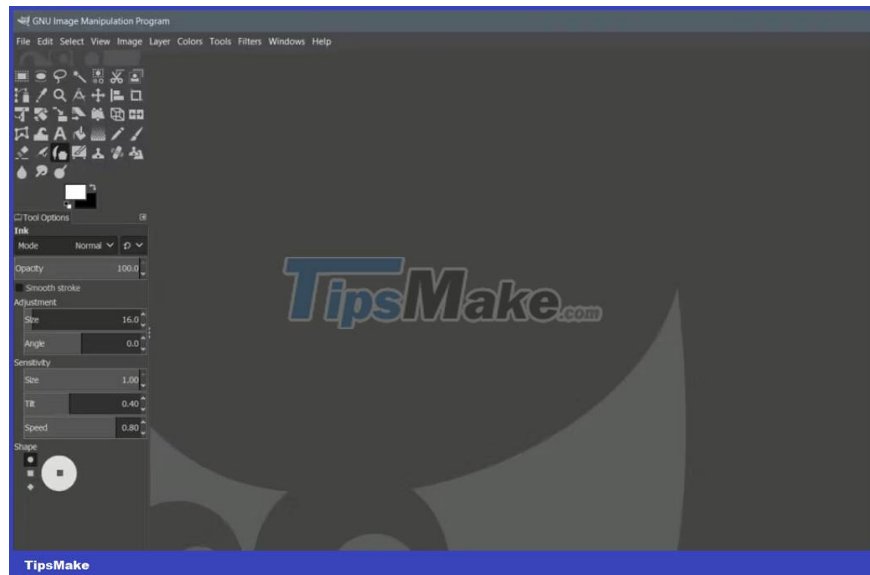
GNU Image Manipulation Program

File Edit Select View Image Layer Colors Tools Filters Windows Help

Tool Options

Ink

Mode Normal

Opacity 100.0

Smooth stroke

Adjustment

Size 16.0

Angle 0.0

Sensitivity

Size 1.00

Tilt 0.40

Speed 0.80

Shape

TipsMake.com

TipsMake